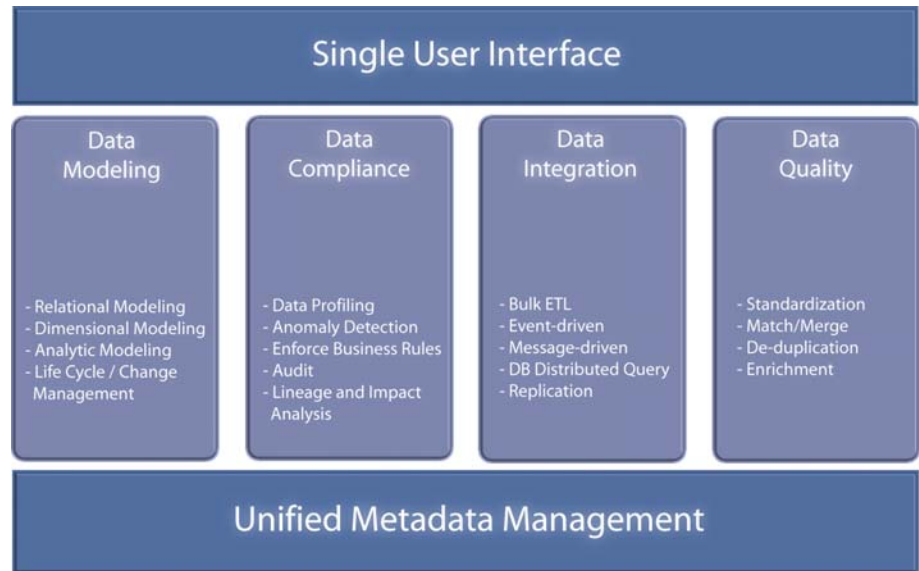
Single User Interface

Data Modeling

- Relational Modeling
- Dimensional Modeling
- Analytic Modeling
- Life Cycle / Change Management

Data Compliance

- Data Profiling
- Anomaly Detection
- Enforce Business Rules
- Audit
- Lineage and Impact Analysis

Data Integration

- Bulk ETL
- Event-driven
- Message-driven
- DB Distributed Query
- Replication

Data Quality

- Standardization
- Match/Merge
- De-duplication
- Enrichment

Unified Metadata Management